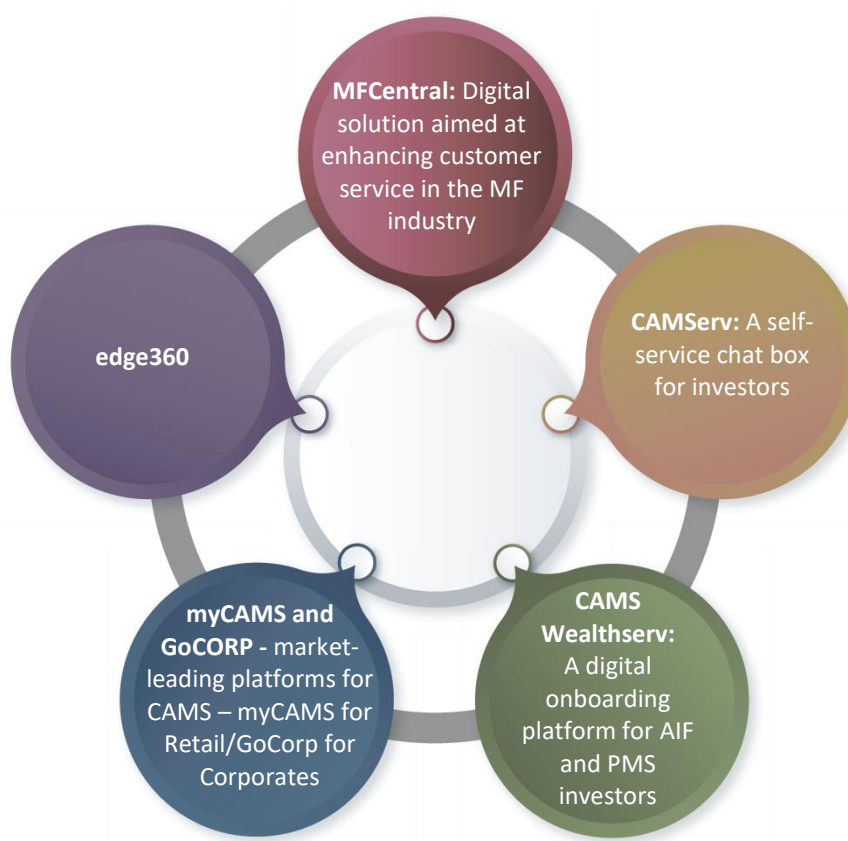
**MFCentral:** Digital solution aimed at enhancing customer service in the MF industry

**CAMServ:** A self-service chat box for investors

**CAMS Wealthserv:** A digital onboarding platform for AIF and PMS investors

**myCAMS and GoCORP** - market-leading platforms for CAMS – myCAMS for Retail/GoCorp for Corporates

**edge360**